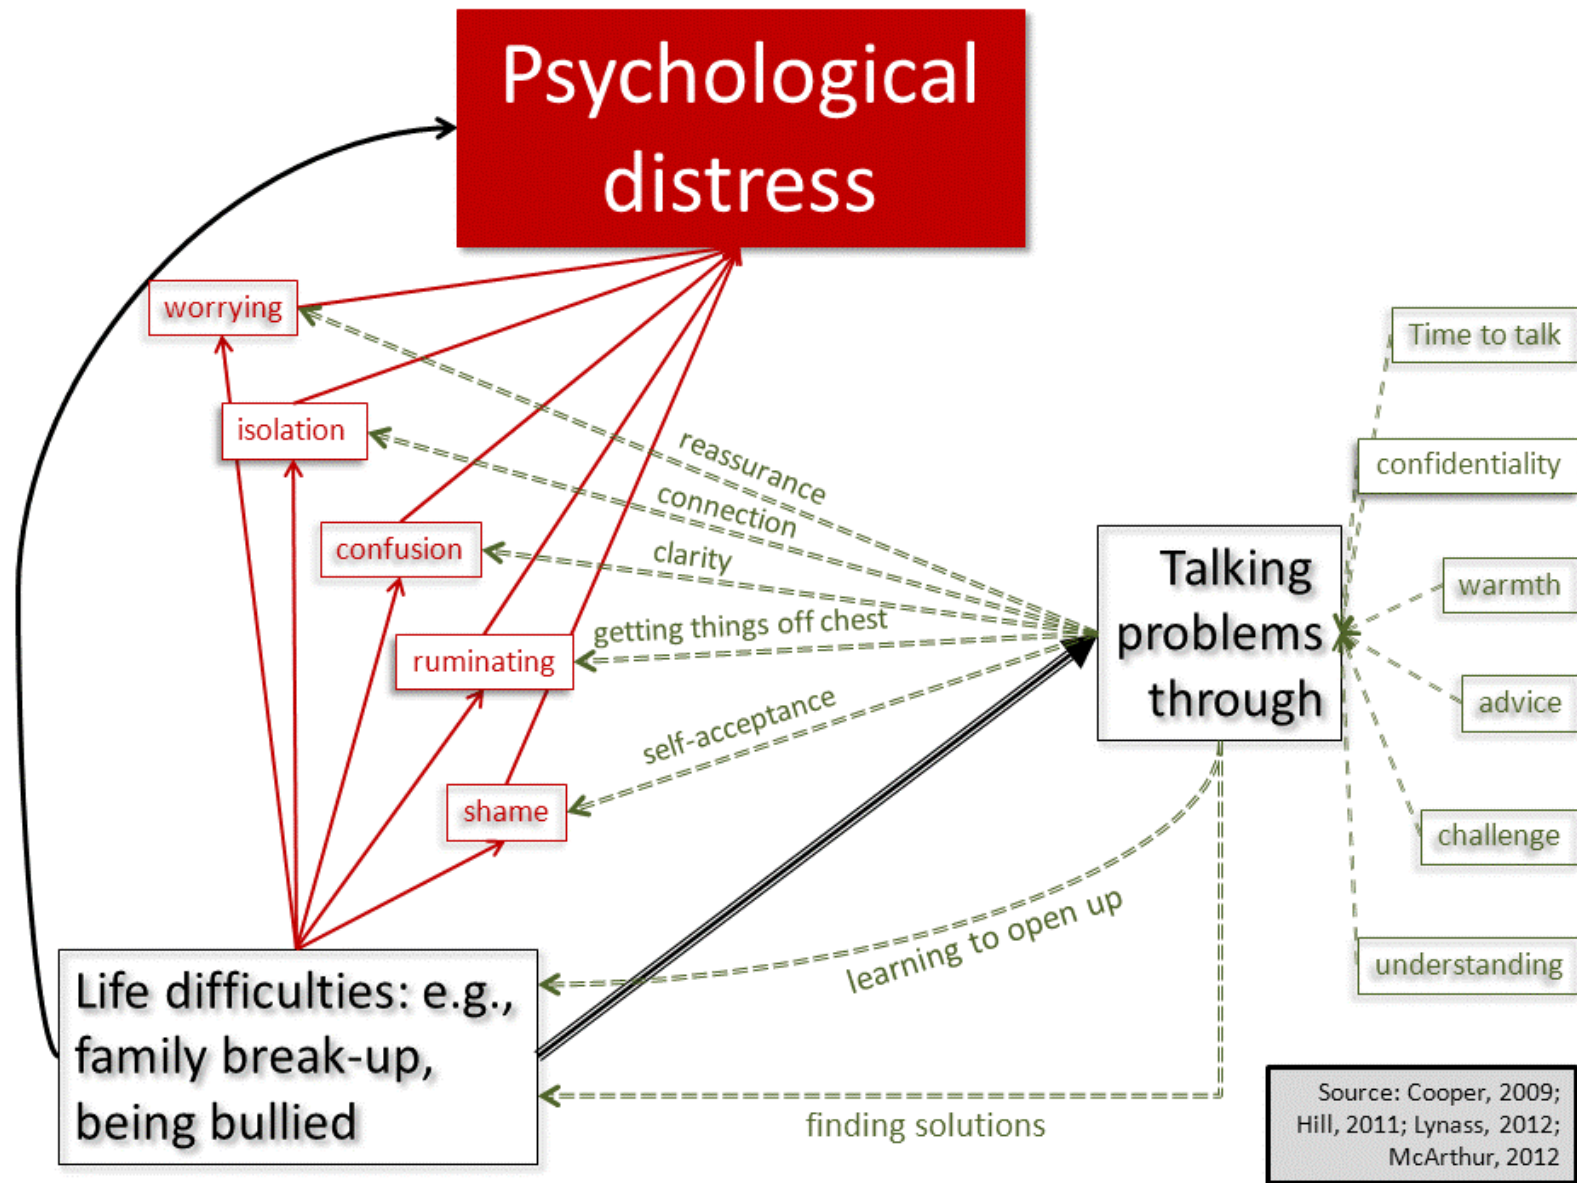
Psychological distress

worrying

isolation

confusion

ruminating

shame

reassurance

connection

clarity

getting things off chest

self-acceptance

Talking problems through

Time to talk

confidentiality

warmth

advice

challenge

understanding

learning to open up

Life difficulties: e.g., family break-up, being bullied

finding solutions

Source: Cooper, 2009; Hill, 2011; Lynass, 2012; McArthur, 2012